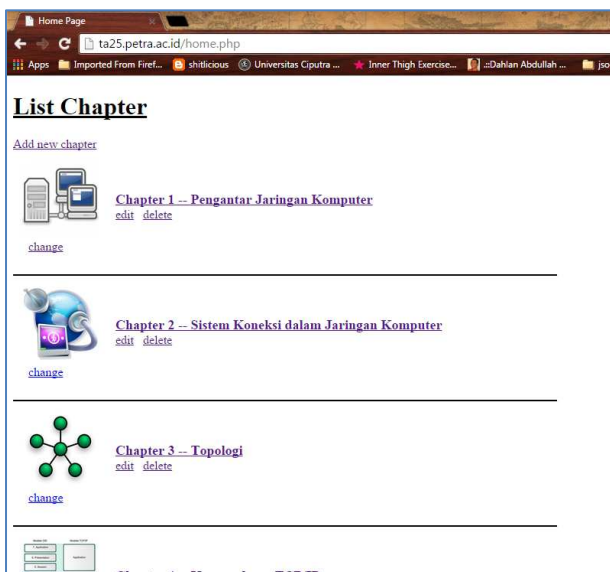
Home Page

ta25.petra.ac.id/home.php

Apps Imported From Firef... shitlicious Universitas Ciputra ... Inner Thigh Exercise... .::Dahlan Abdullah ... jso

List Chapter

Add new chapter

Chapter 1 -- Pengantar Jaringan Komputer
edit delete

change

Chapter 2 -- Sistem Koneksi dalam Jaringan Komputer
edit delete

change

Chapter 3 -- Topologi
edit delete

change

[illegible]